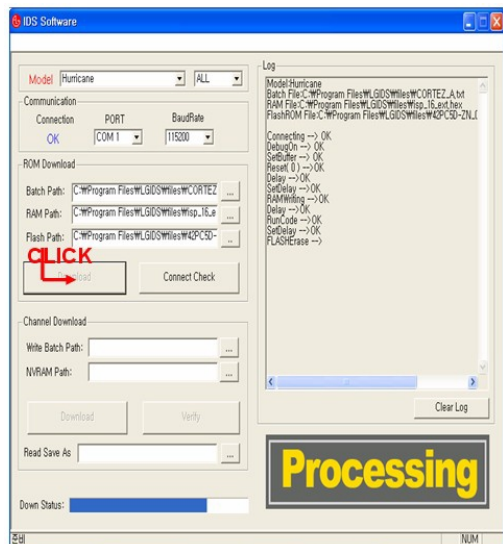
IDS Software

Model Hurricane ALL

Communication
Connection PORT BaudRate
OK COM 1 115200

ROM Download
Batch Path: C:₩Program Files₩LGIDS₩files₩CORTEZ ...
RAM Path: C:₩Program Files₩LGIDS₩files₩isp_16_e ...
Flash Path: C:₩Program Files₩LGIDS₩files₩42PC5D- ...

CLICK
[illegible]load
Connect Check

Channel Download
Write Batch Path: ...
NVRAM Path: ...
Download Verify

Read Save As ...

Down Status:

Log
Model:Hurricane
Batch File:C:₩Program Files₩LGIDS₩files₩CORTEZ_A.txt
RAM File:C:₩Program Files₩LGIDS₩files₩isp_16_ext.hex
FlashROM File:C:₩Program Files₩LGIDS₩files₩42PC5D-ZN.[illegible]

Connecting --> OK
DebugOn --> OK
SetBuffer --> OK
Reset( 0 ) -->OK
Delay -->OK
SetDelay -->OK
RAMWriting -->OK
Delay -->OK
RunCode -->OK
SetDelay -->OK
FLASHErase -->

Clear Log

Processing

준비
NUM